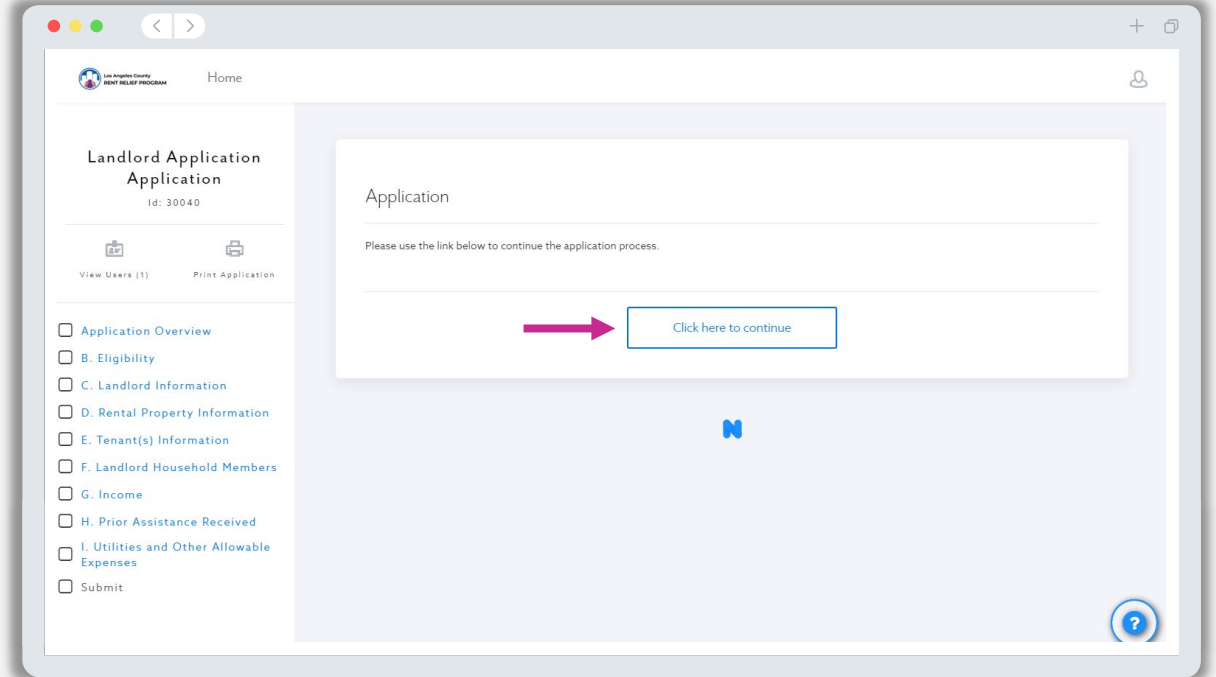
Los Angeles County
RENT RELIEF PROGRAM

Home

Landlord Application
Application
Id: 30040

View Users (1)

Print Application

Application Overview
B. Eligibility
C. Landlord Information
D. Rental Property Information
E. Tenant(s) Information
F. Landlord Household Members
G. Income
H. Prior Assistance Received
I. Utilities and Other Allowable Expenses
Submit

Application

Please use the link below to continue the application process.

Click here to continue

?